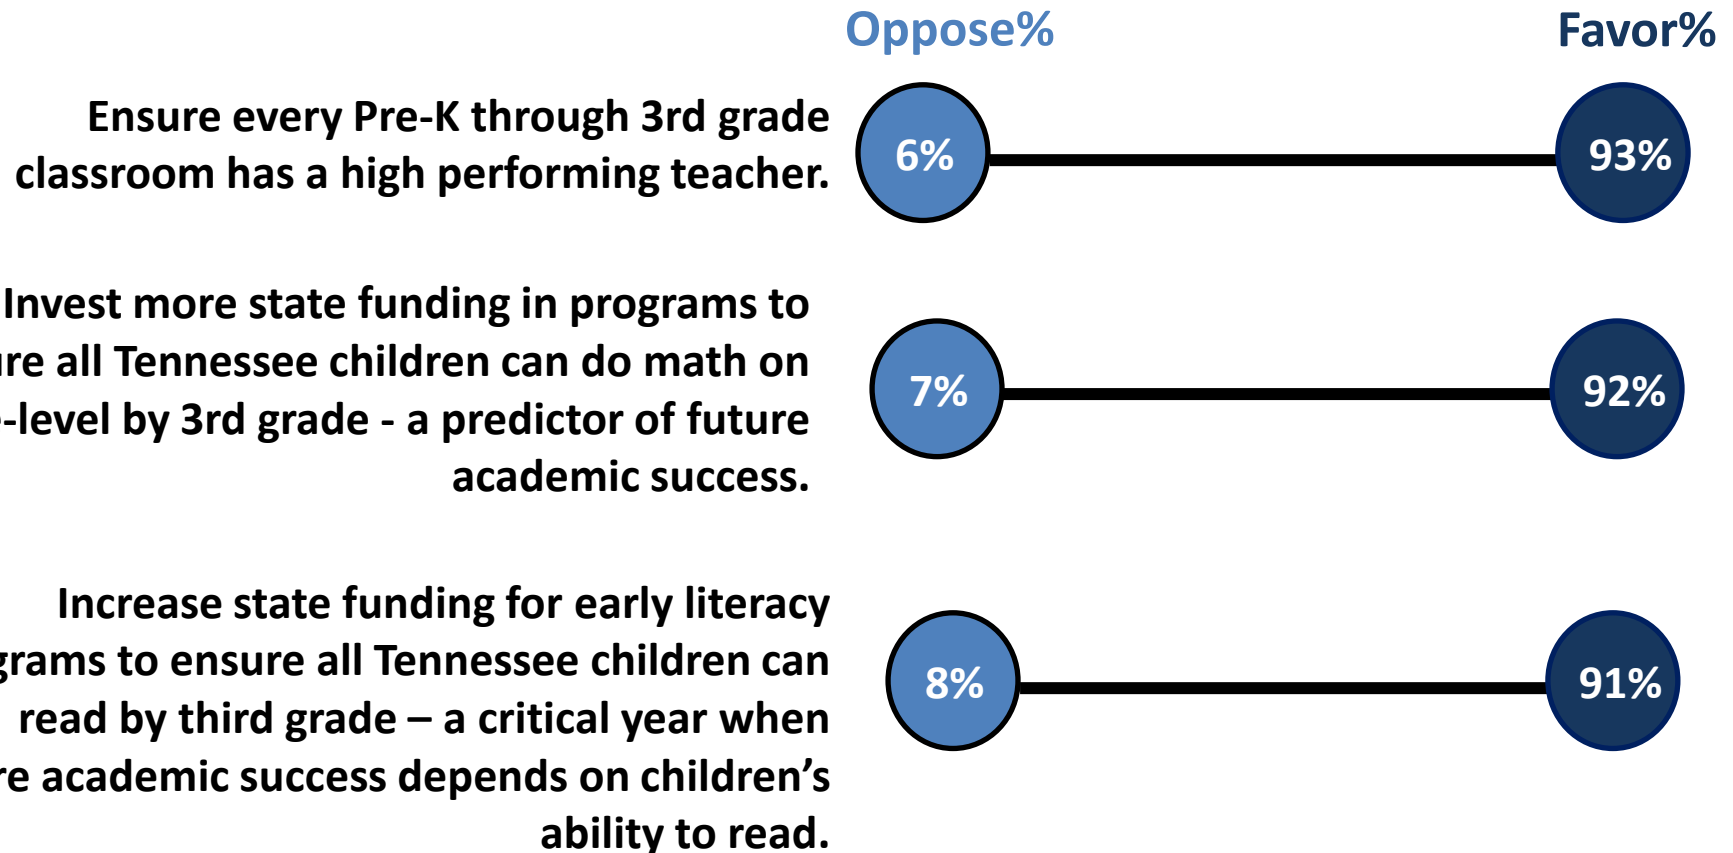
Oppose%

Favor%

Ensure every Pre-K through 3rd grade classroom has a high performing teacher.

6%

93%

Invest more state funding in programs to ure all Tennessee children can do math on -level by 3rd grade - a predictor of future academic success.

7%

92%

Increase state funding for early literacy grams to ensure all Tennessee children can read by third grade – a critical year when re academic success depends on children's ability to read.

8%

91%